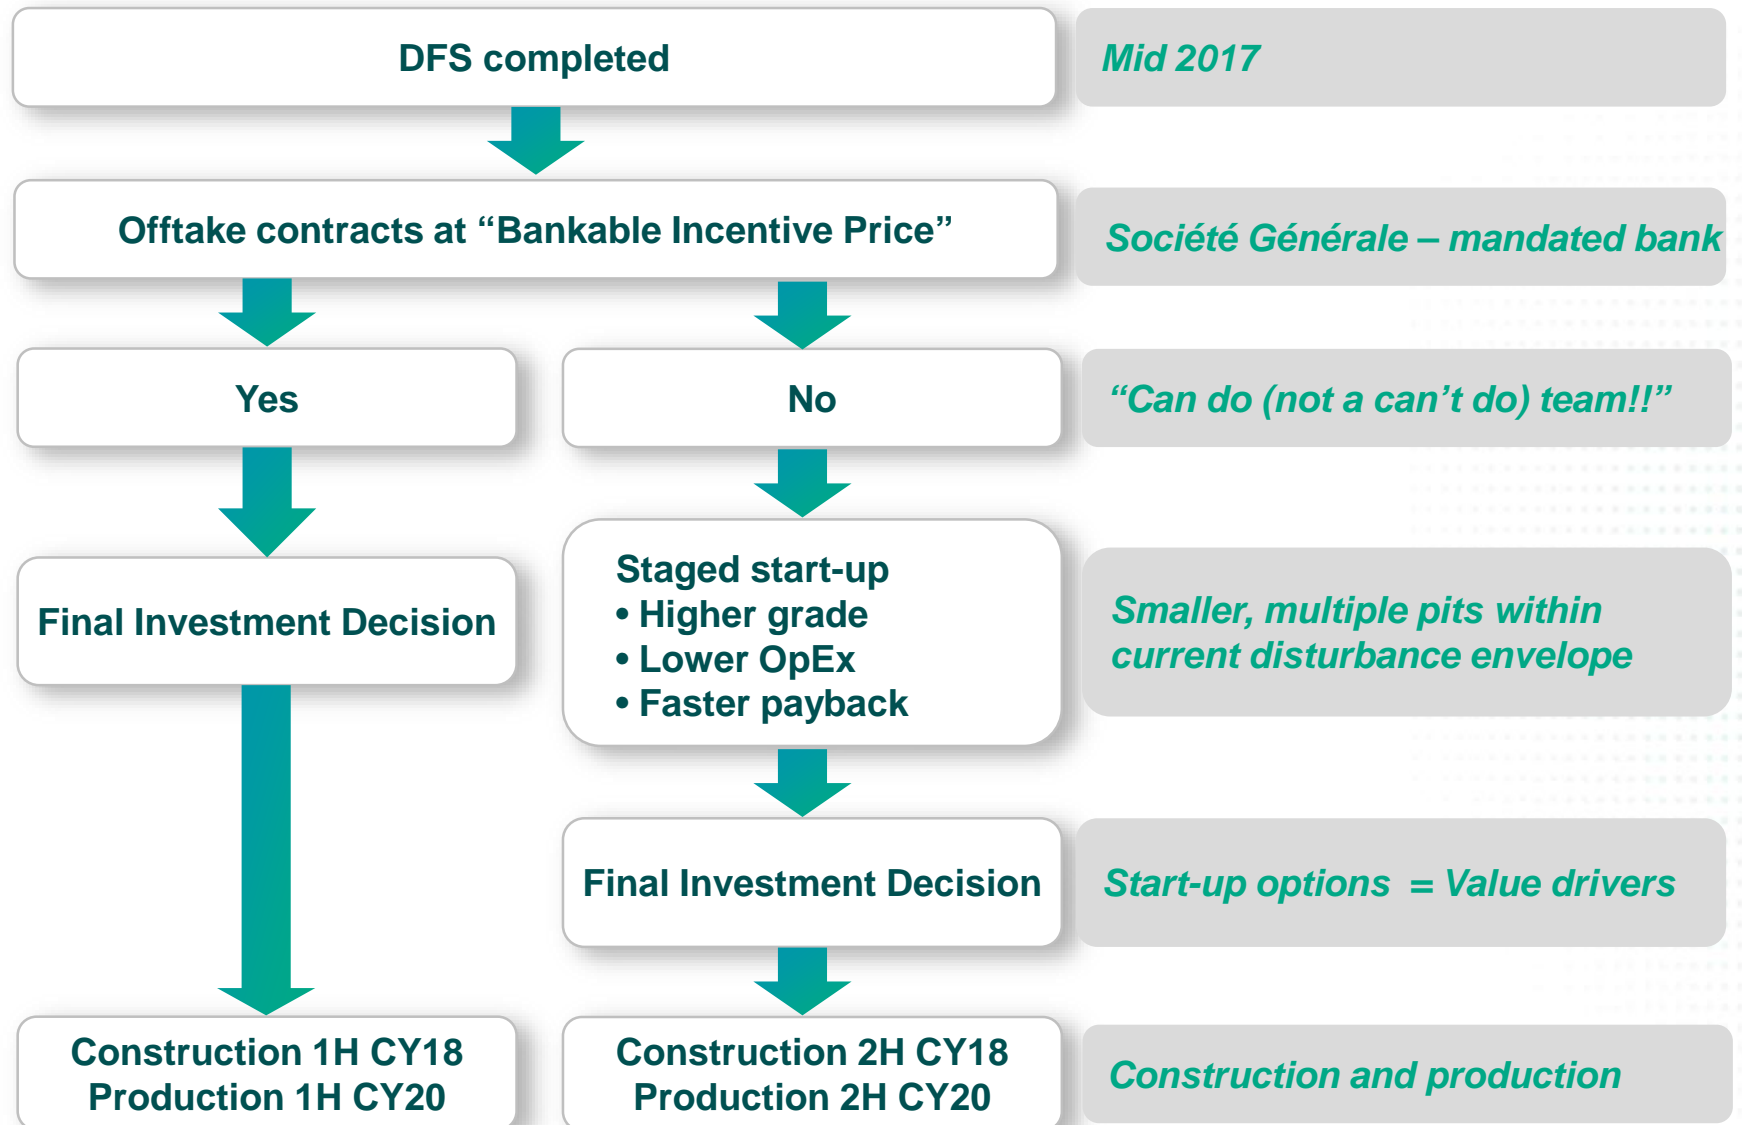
DFS completed

Mid 2017

Offtake contracts at “Bankable Incentive Price”

Société Générale – mandated bank

Yes

No

“Can do (not a can’t do) team!!”

Final Investment Decision

Staged start-up
• Higher grade
• Lower OpEx
• Faster payback

Smaller, multiple pits within current disturbance envelope

Final Investment Decision

Start-up options = Value drivers

Construction 1H CY18
Production 1H CY20

Construction 2H CY18
Production 2H CY20

Construction and production